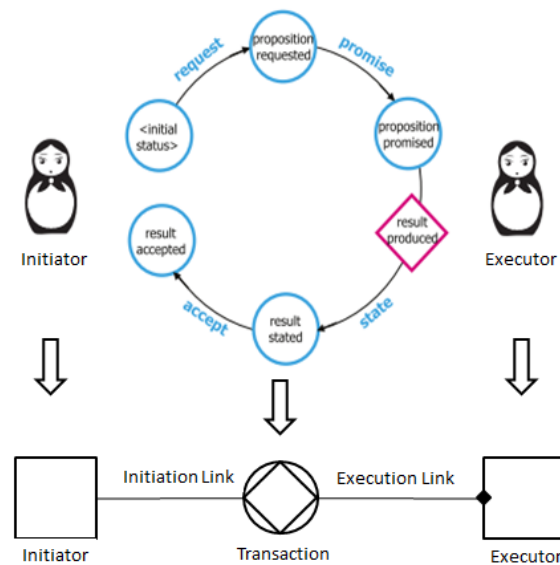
request
proposition requested
promise
<initial status>
proposition promised
result produced
result accepted
result stated
accept
state
Initiator
Executor
Initiation Link
Execution Link
Initiator
Transaction
Executor